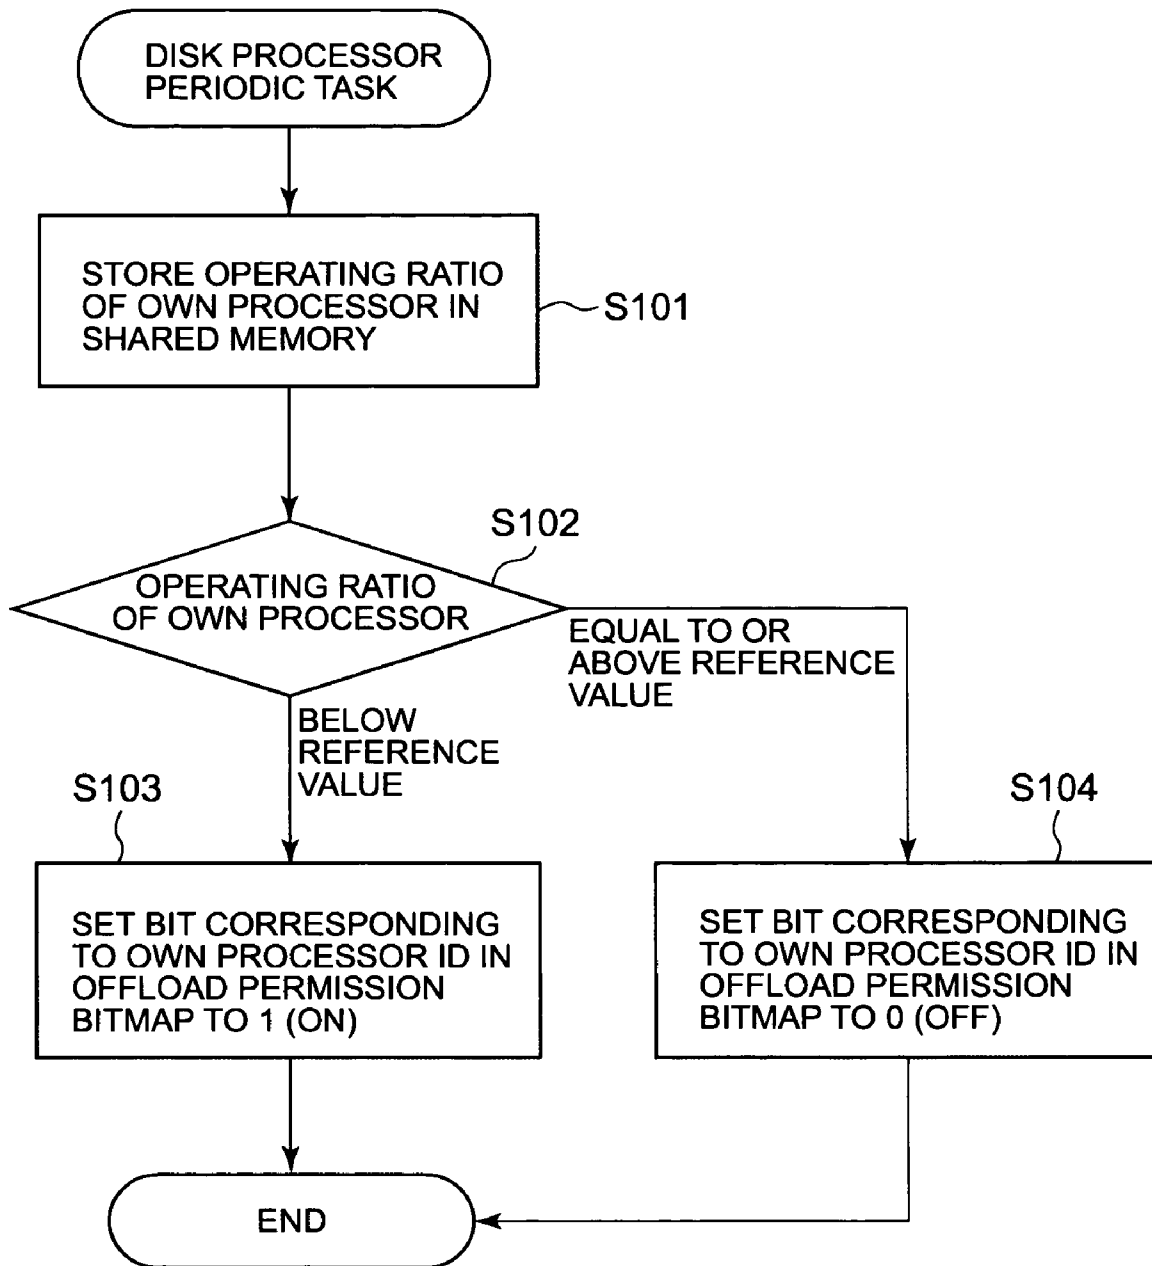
DISK PROCESSOR PERIODIC TASK

STORE OPERATING RATIO OF OWN PROCESSOR IN SHARED MEMORY

S101

S102

OPERATING RATIO OF OWN PROCESSOR

EQUAL TO OR ABOVE REFERENCE VALUE

BELOW REFERENCE VALUE

S103

S104

SET BIT CORRESPONDING TO OWN PROCESSOR ID IN OFFLOAD PERMISSION BITMAP TO 1 (ON)

SET BIT CORRESPONDING TO OWN PROCESSOR ID IN OFFLOAD PERMISSION BITMAP TO 0 (OFF)

END